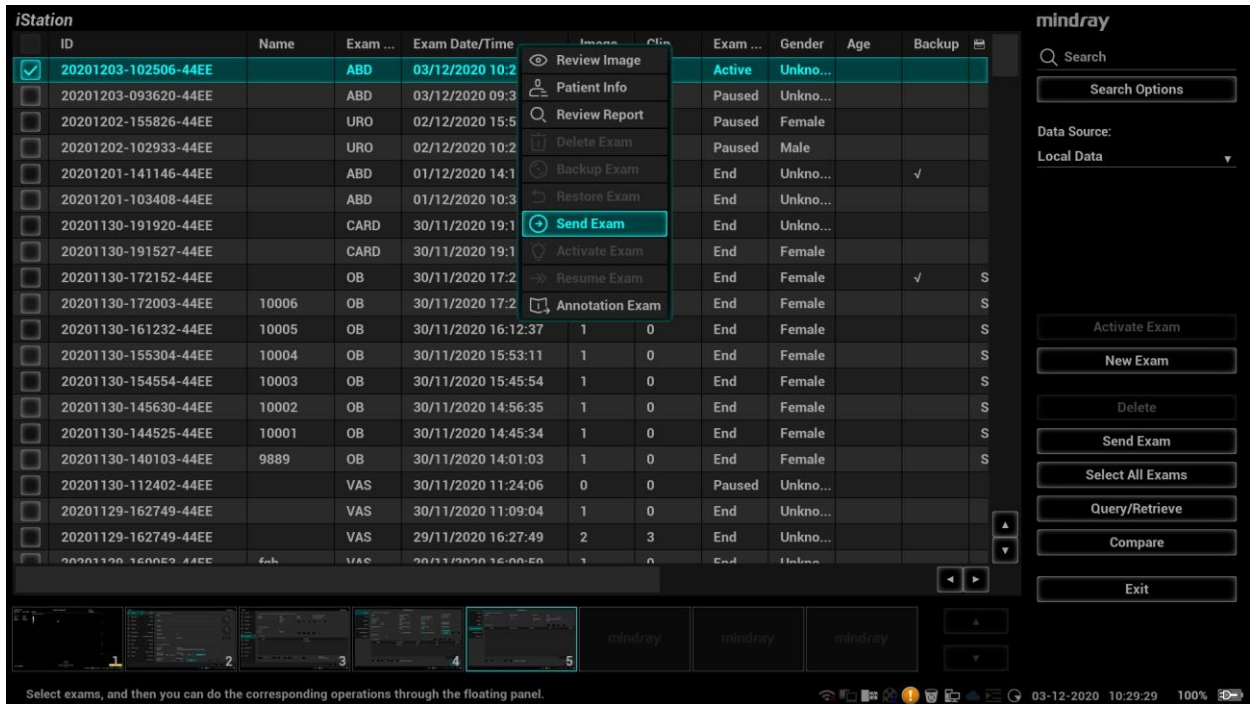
iStation

| ID | Name | Exam ... | Exam Date/Time | Image | Clip | Exam ... | Gender | Age | Backup | |
|---|---|---|---|---|---|---|---|---|---|---|
| 20201203-102506-44EE | | ABD | 03/12/2020 10:2 | | | Active | Unkno... | | | |
| 20201203-093620-44EE | | ABD | 03/12/2020 09:3 | | | Paused | Unkno... | | | |
| 20201202-155826-44EE | | URO | 02/12/2020 15:5 | | | Paused | Female | | | |
| 20201202-102933-44EE | | URO | 02/12/2020 10:2 | | | Paused | Male | | | |
| 20201201-141146-44EE | | ABD | 01/12/2020 14:1 | | | End | Unkno... | | √ | |
| 20201201-103408-44EE | | ABD | 01/12/2020 10:3 | | | End | Unkno... | | | |
| 20201130-191920-44EE | | CARD | 30/11/2020 19:1 | | | End | Unkno... | | | |
| 20201130-191527-44EE | | CARD | 30/11/2020 19:1 | | | End | Female | | | |
| 20201130-172152-44EE | | OB | 30/11/2020 17:2 | | | End | Female | | √ | S |
| 20201130-172003-44EE | 10006 | OB | 30/11/2020 17:2 | | | End | Female | | | S |
| 20201130-161232-44EE | 10005 | OB | 30/11/2020 16:12:37 | 1 | 0 | End | Female | | | S |
| 20201130-155304-44EE | 10004 | OB | 30/11/2020 15:53:11 | 1 | 0 | End | Female | | | S |
| 20201130-154554-44EE | 10003 | OB | 30/11/2020 15:45:54 | 1 | 0 | End | Female | | | S |
| 20201130-145630-44EE | 10002 | OB | 30/11/2020 14:56:35 | 1 | 0 | End | Female | | | S |
| 20201130-144525-44EE | 10001 | OB | 30/11/2020 14:45:34 | 1 | 0 | End | Female | | | S |
| 20201130-140103-44EE | 9889 | OB | 30/11/2020 14:01:03 | 1 | 0 | End | Female | | | S |
| 20201130-112402-44EE | | VAS | 30/11/2020 11:24:06 | 0 | 0 | Paused | Unkno... | | | |
| 20201129-162749-44EE | | VAS | 30/11/2020 11:09:04 | 1 | 0 | End | Unkno... | | | |
| 20201129-162749-44EE | | VAS | 29/11/2020 16:27:49 | 2 | 3 | End | Unkno... | | | |
| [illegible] | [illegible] | VAS | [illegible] | 1 | 0 | End | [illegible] | | | |

Review Image
Patient Info
Review Report
Delete Exam
Backup Exam
Restore Exam
Send Exam
Activate Exam
Resume Exam
Annotation Exam

mindray
Search
Search Options
Data Source:
Local Data
Activate Exam
New Exam
Delete
Send Exam
Select All Exams
Query/Retrieve
Compare
Exit

1 2 3 4 5 mindray mindray mindray

Select exams, and then you can do the corresponding operations through the floating panel.
03-12-2020 10:29:29 100%